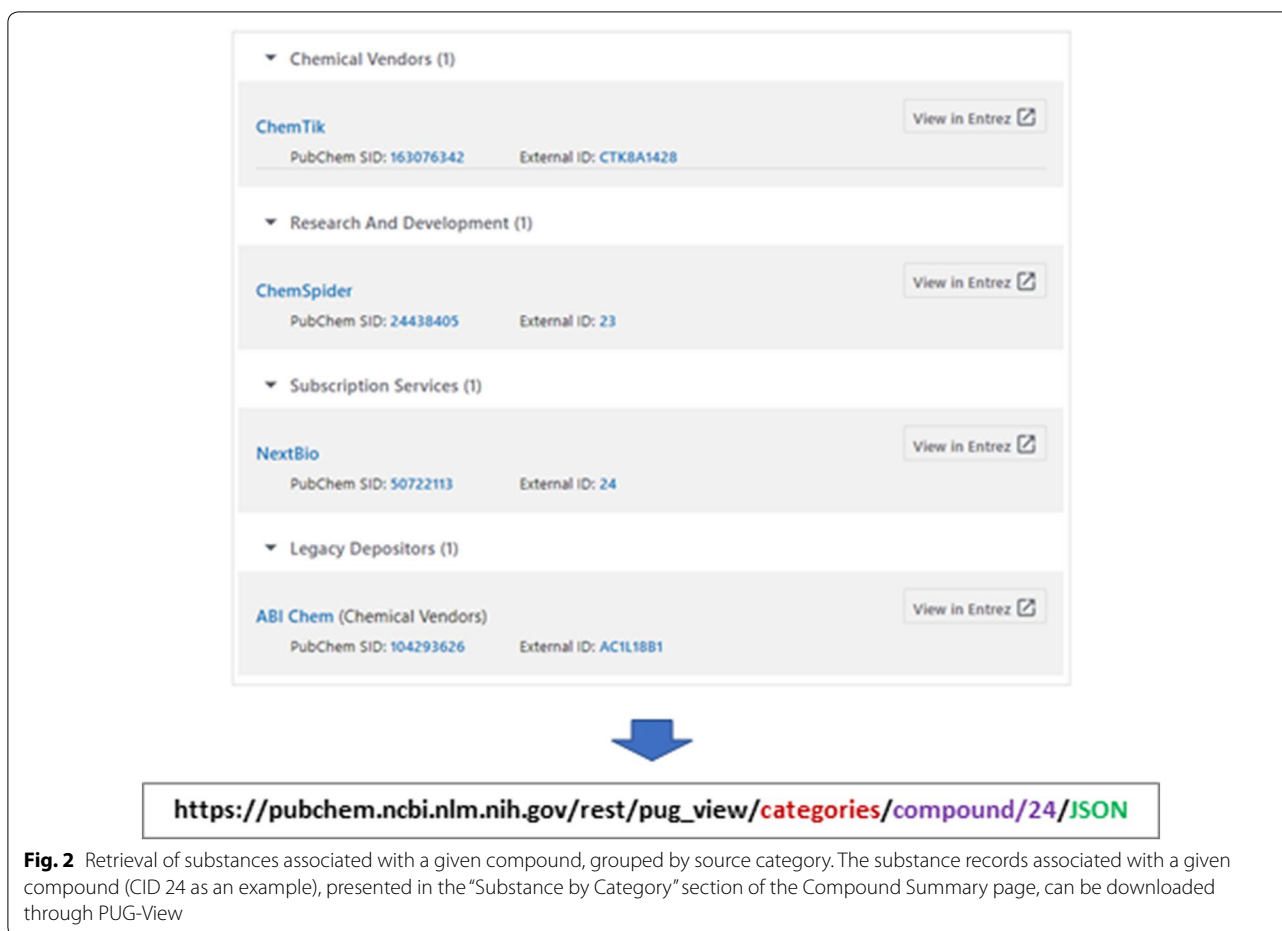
Chemical Vendors (1)

ChemTik

View in Entrez

PubChem SID: 163076342 External ID: CTK8A1428

Research And Development (1)

ChemSpider

View in Entrez

PubChem SID: 24438405 External ID: 23

Subscription Services (1)

NextBio

View in Entrez

PubChem SID: 50722113 External ID: 24

Legacy Depositors (1)

ABI Chem (Chemical Vendors)

View in Entrez

PubChem SID: 104293626 External ID: AC1L18B1

https://pubchem.ncbi.nlm.nih.gov/rest/pug_view/categories/compound/24/JSON

**Fig. 2** Retrieval of substances associated with a given compound, grouped by source category. The substance records associated with a given compound (CID 24 as an example), presented in the "Substance by Category" section of the Compound Summary page, can be downloaded through PUG-View